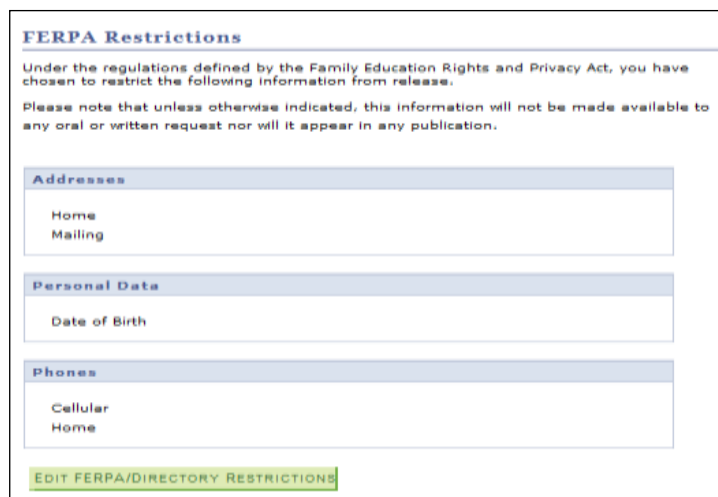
FERPA Restrictions

Under the regulations defined by the Family Education Rights and Privacy Act, you have chosen to restrict the following information from release.

Please note that unless otherwise indicated, this information will not be made available to any oral or written request nor will it appear in any publication.

Addresses

Home
Mailing

Personal Data

Date of Birth

Phones

Cellular
Home

EDIT FERPA/DIRECTORY RESTRICTIONS